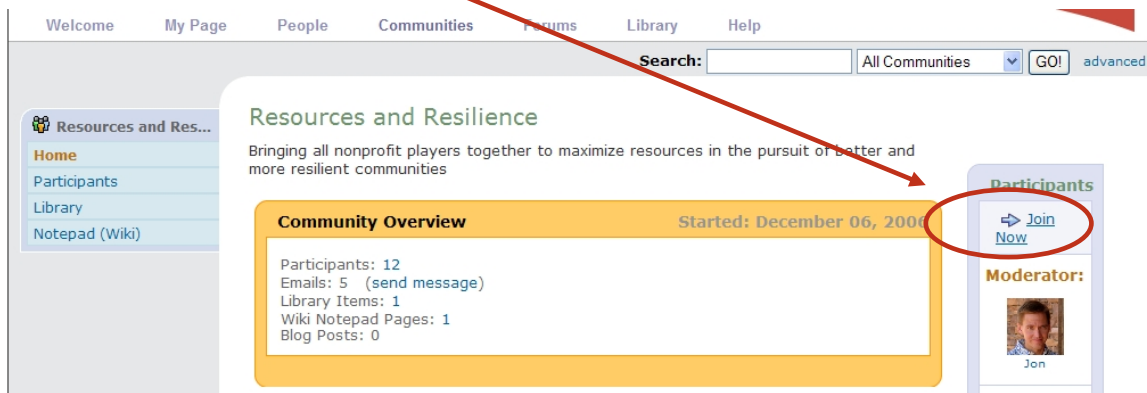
Welcome My Page People Communities Forums Library Help

Search: All Communities GO! advanced

Resources and Res...

Home
Participants
Library
Notepad (Wiki)

Resources and Resilience

Bringing all nonprofit players together to maximize resources in the pursuit of better and more resilient communities

Community Overview Started: December 06, 2006

Participants: 12
Emails: 5 (send message)
Library Items: 1
Wiki Notepad Pages: 1
Blog Posts: 0

Participants

Join Now

Moderator:

Jon